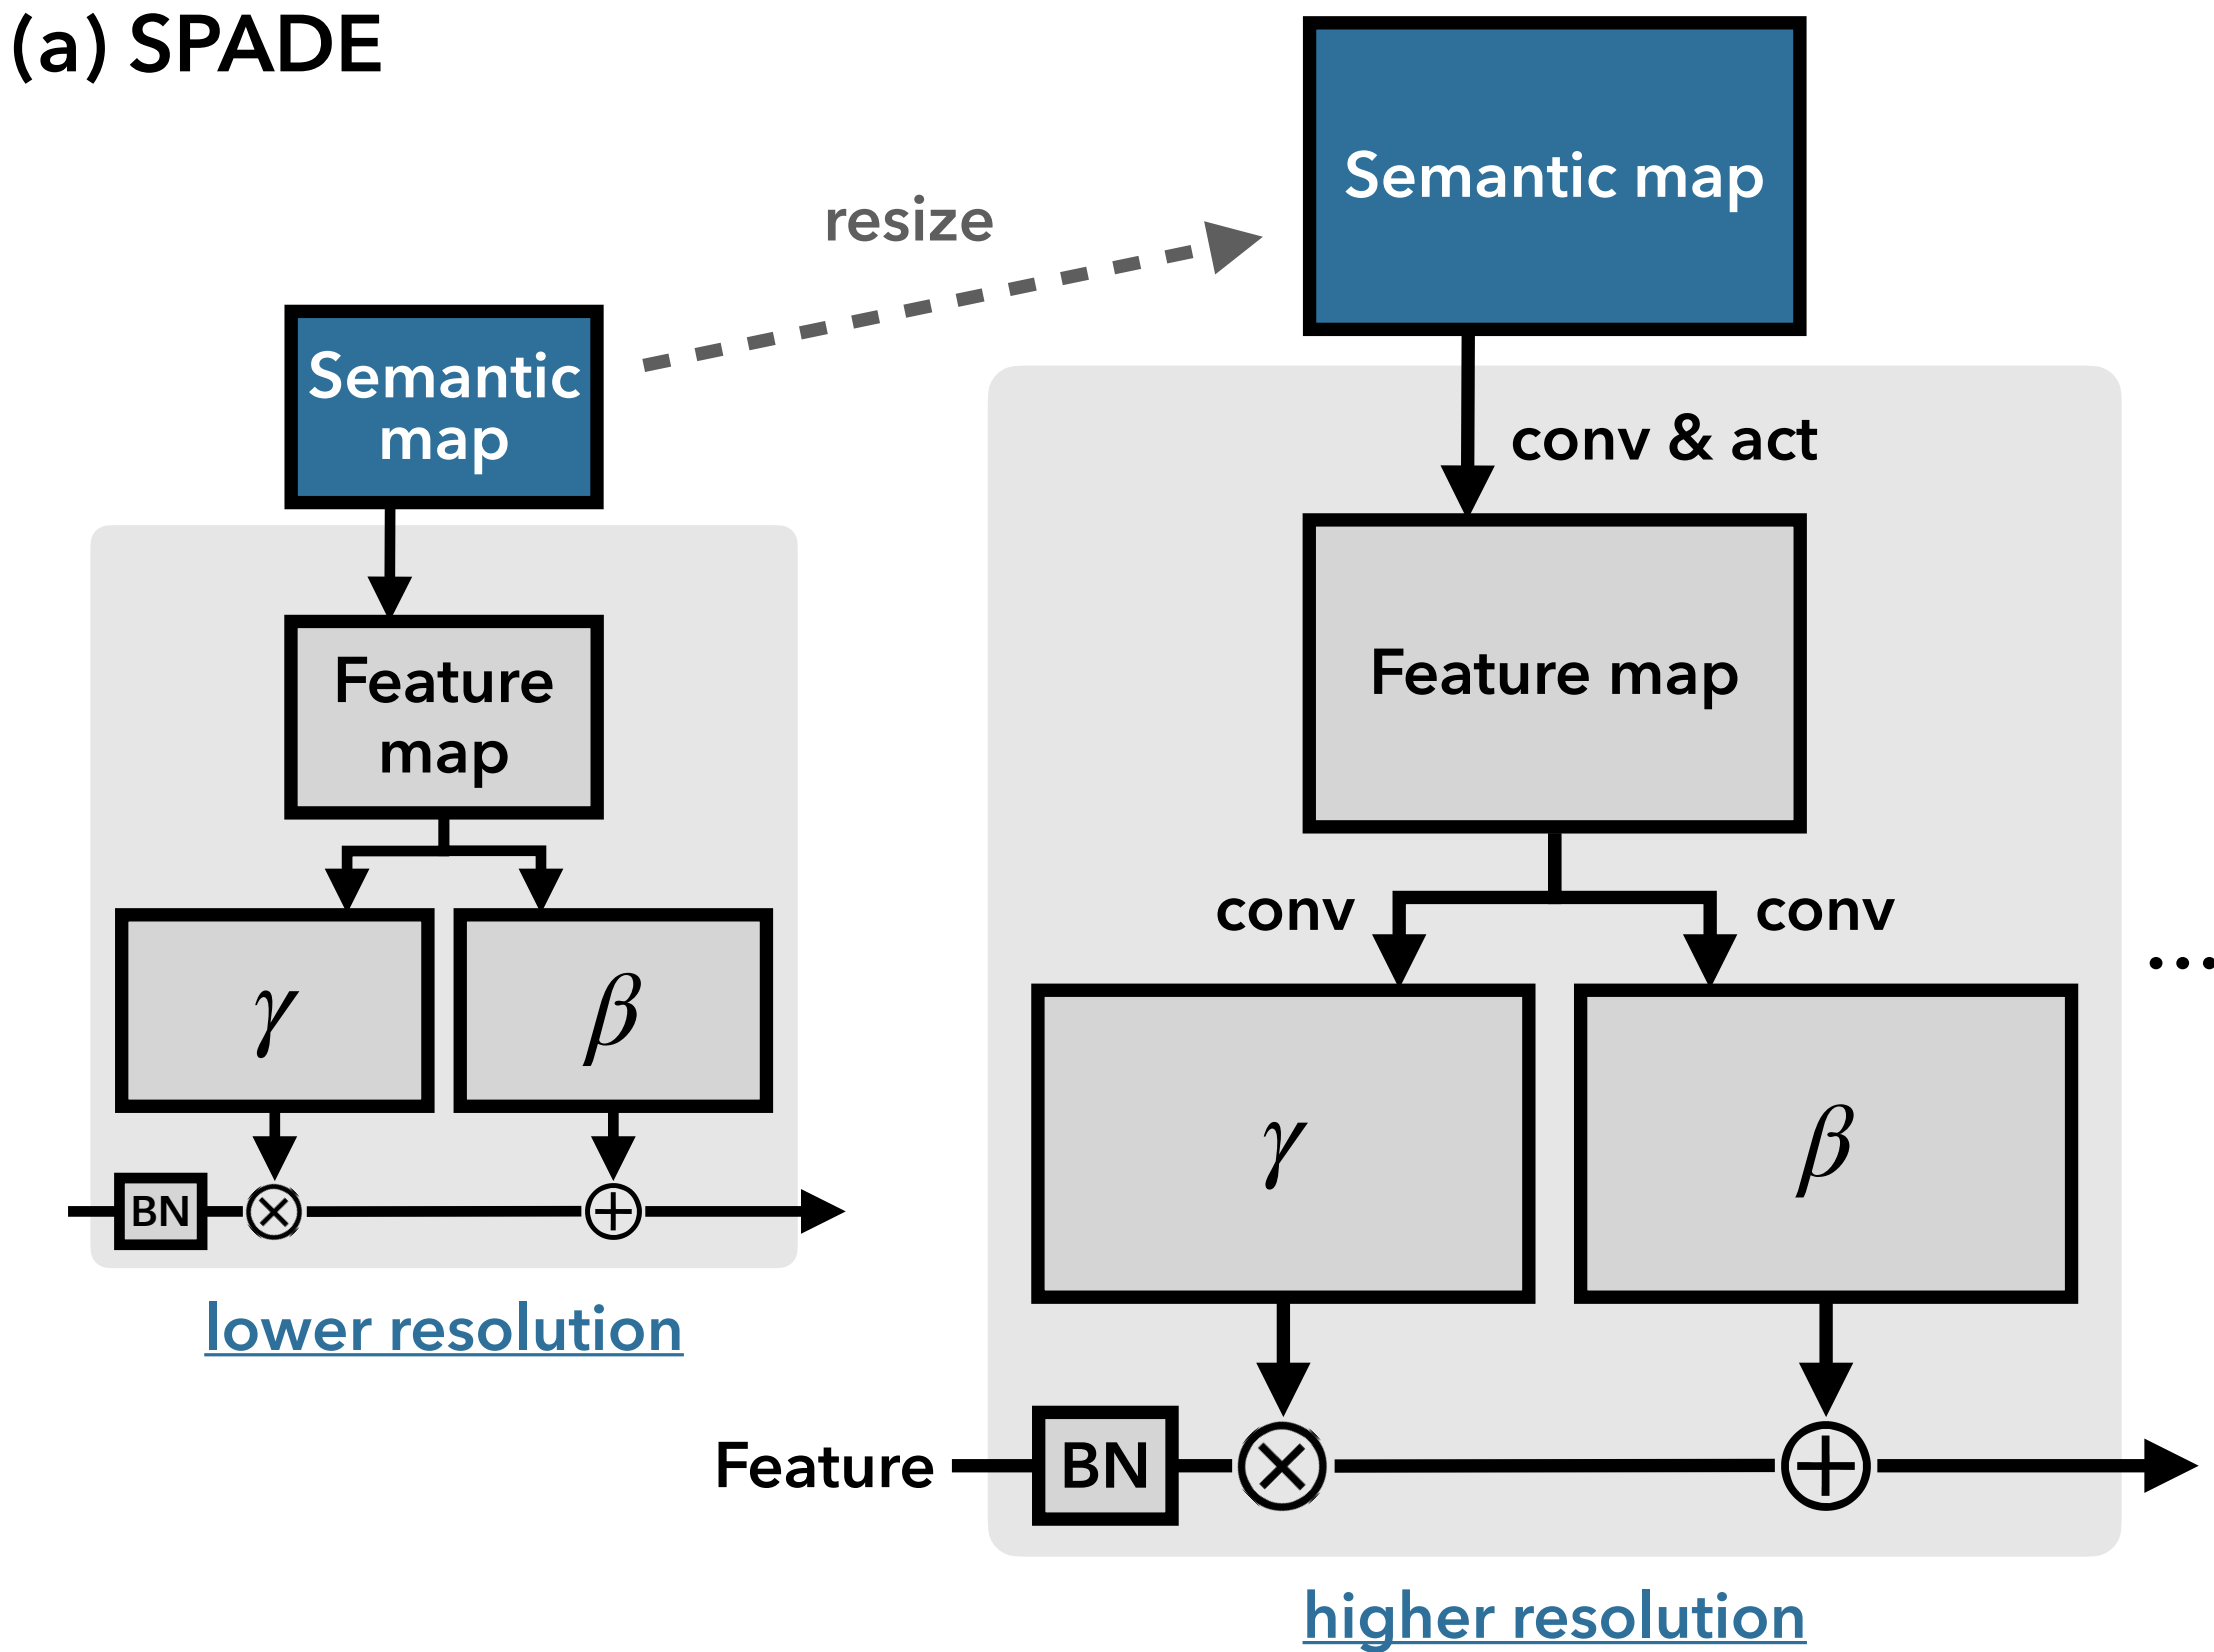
(a) SPADE

Semantic map

resize

Semantic map

conv & act

Feature map

Feature map

conv

conv

$\gamma$

$\beta$

$\gamma$

$\beta$

...

BN

$\otimes$

$\oplus$

lower resolution

Feature

BN

$\otimes$

$\oplus$

higher resolution